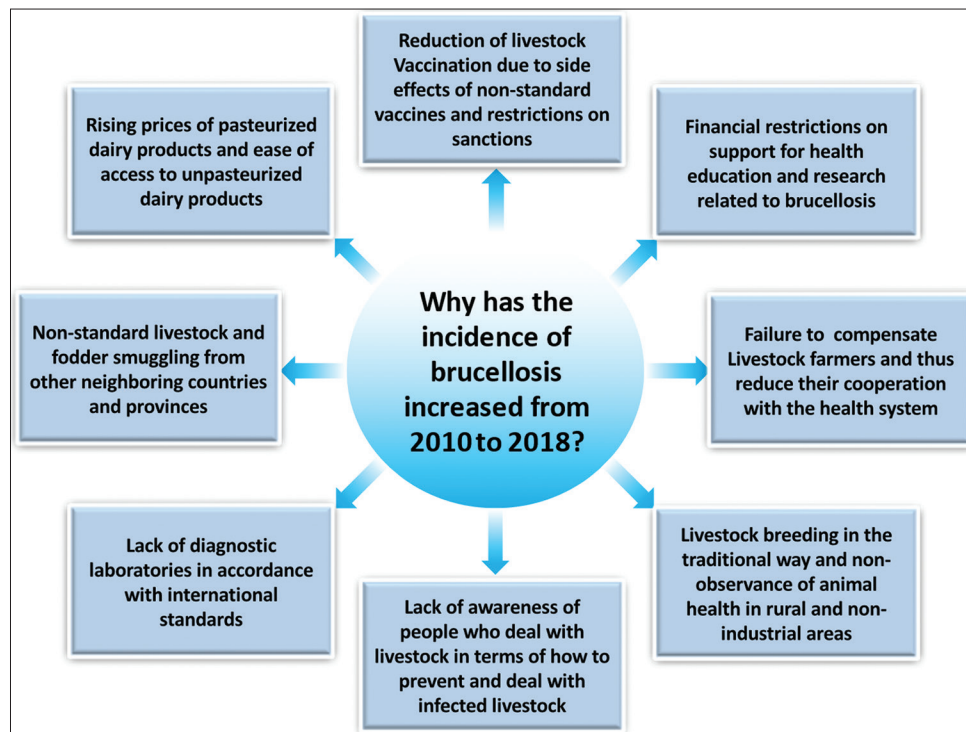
Reduction of livestock Vaccination due to side effects of non-standard vaccines and restrictions on sanctions

Rising prices of pasteurized dairy products and ease of access to unpasteurized dairy products

Financial restrictions on support for health education and research related to brucellosis

Why has the incidence of brucellosis increased from 2010 to 2018?

Non-standard livestock and fodder smuggling from other neighboring countries and provinces

Failure to compensate Livestock farmers and thus reduce their cooperation with the health system

Lack of diagnostic laboratories in accordance with international standards

Livestock breeding in the traditional way and non-observance of animal health in rural and non-industrial areas

Lack of awareness of people who deal with livestock in terms of how to prevent and deal with infected livestock